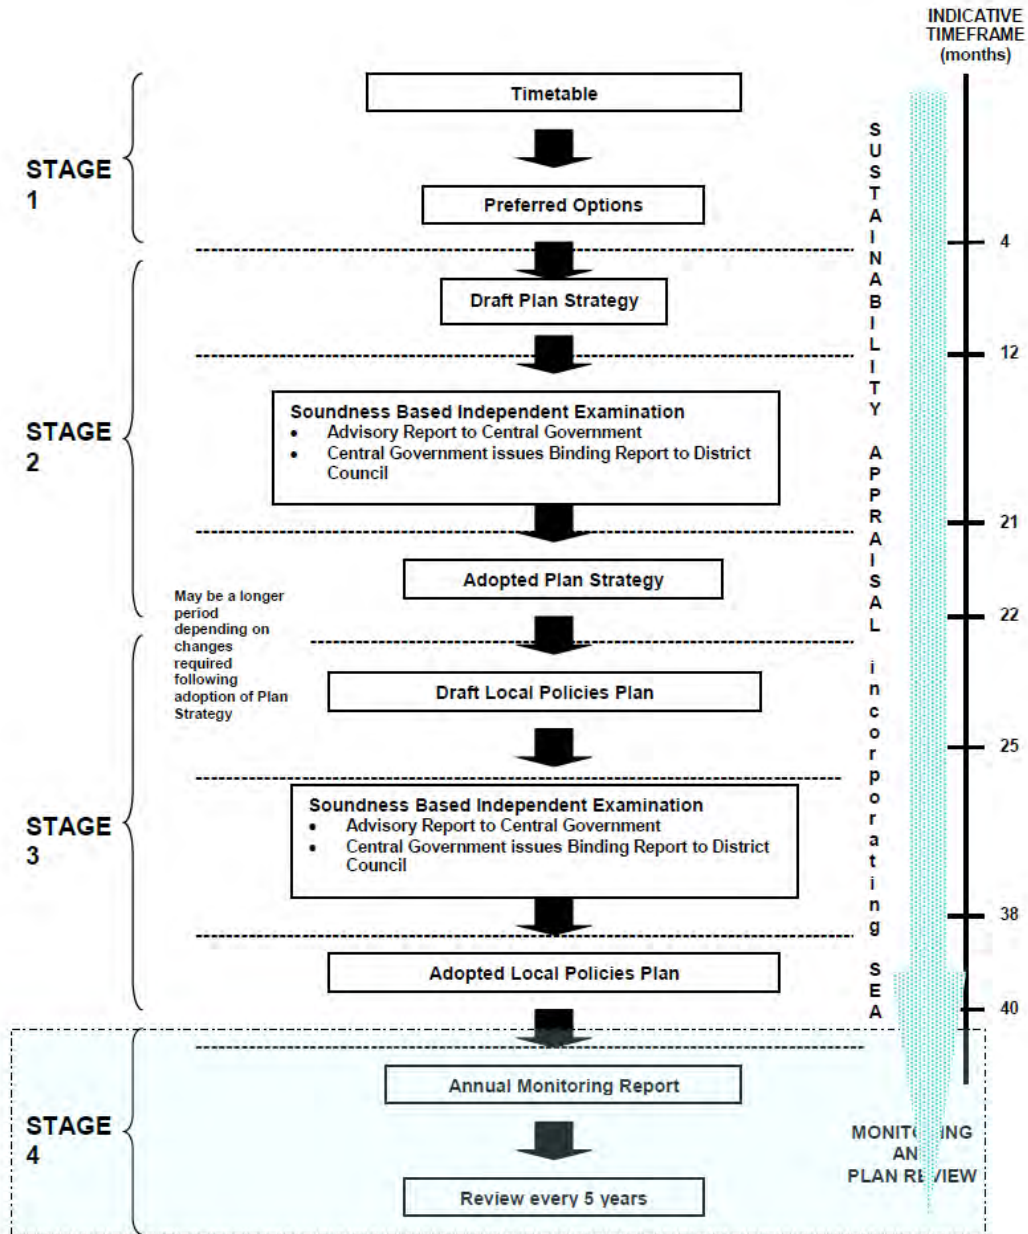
INDICATIVE TIMEFRAME (months)

STAGE 1

Timetable

Preferred Options

SUSTAINABILITY APPRAISAL incorporating SEA

4

STAGE 2

Draft Plan Strategy

12

Soundness Based Independent Examination
- Advisory Report to Central Government
- Central Government issues Binding Report to District Council

21

Adopted Plan Strategy

22

May be a longer period depending on changes required following adoption of Plan Strategy

STAGE 3

Draft Local Policies Plan

25

Soundness Based Independent Examination
- Advisory Report to Central Government
- Central Government issues Binding Report to District Council

38

Adopted Local Policies Plan

40

STAGE 4

Annual Monitoring Report

Review every 5 years

MONIT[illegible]ING AN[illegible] PLAN RE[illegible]VIEW